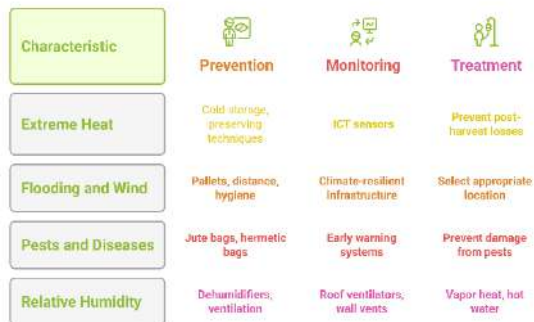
| Characteristic | Prevention | Monitoring | Treatment |
|---|---|---|---|
| Extreme Heat | Cold storage, preserving techniques | ICT sensors | Prevent post-harvest losses |
| Flooding and Wind | Pallets, distance, hygiene | Climate-resilient infrastructure | Select appropriate location |
| Pests and Diseases | Jute bags, hermetic bags | Early warning systems | Prevent damage from pests |
| Relative Humidity | Dehumidifiers, ventilation | Roof ventilators, wall vents | Vapor heat, hot water |